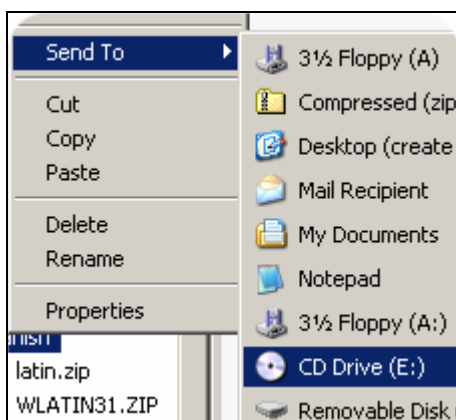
Send To
Cut
Copy
Paste
Delete
Rename
Properties
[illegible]nish
latin.zip
WLATIN31.ZIP

3½ Floppy (A)
Compressed (zip
Desktop (create
Mail Recipient
My Documents
Notepad
3½ Floppy (A:)
CD Drive (E:)
Removable Disk